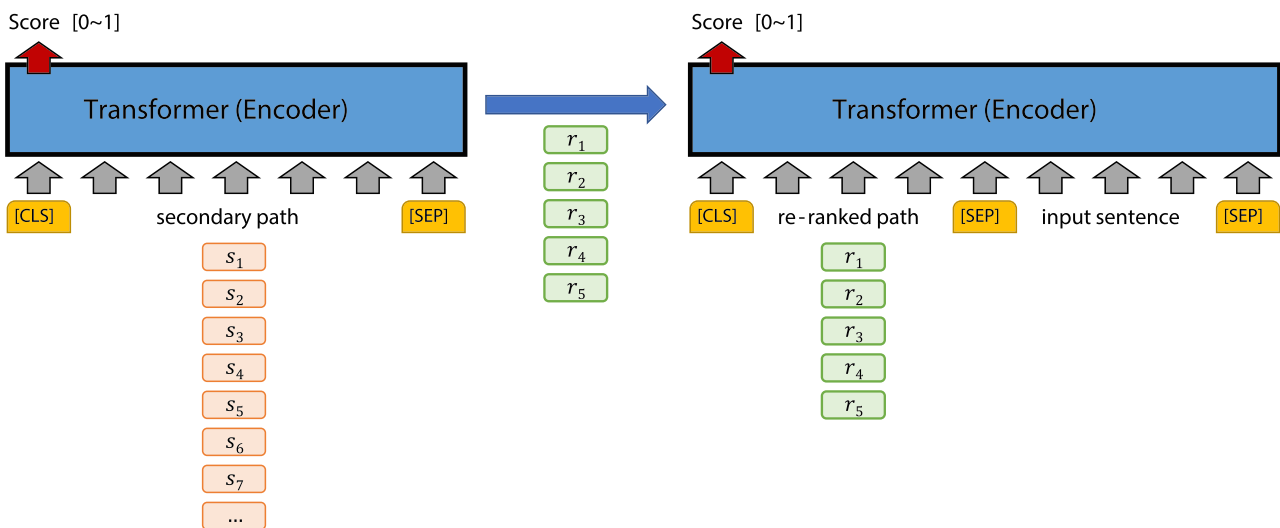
Score [0~1]

Transformer (Encoder)

[CLS] secondary path [SEP]

$s_1$
$s_2$
$s_3$
$s_4$
$s_5$
$s_6$
$s_7$
...

$r_1$
$r_2$
$r_3$
$r_4$
$r_5$

Score [0~1]

Transformer (Encoder)

[CLS] re-ranked path [SEP] input sentence [SEP]

$r_1$
$r_2$
$r_3$
$r_4$
$r_5$